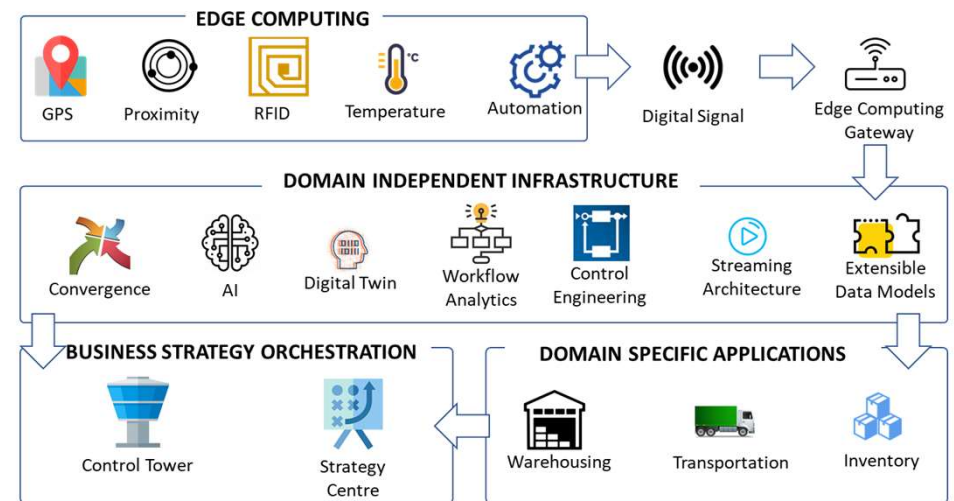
EDGE COMPUTING

GPS

Proximity

RFID

°C

Temperature

Automation

Digital Signal

Edge Computing Gateway

DOMAIN INDEPENDENT INFRASTRUCTURE

Convergence

AI

Digital Twin

Workflow Analytics

Control Engineering

Streaming Architecture

Extensible Data Models

BUSINESS STRATEGY ORCHESTRATION

Control Tower

Strategy Centre

DOMAIN SPECIFIC APPLICATIONS

Warehousing

Transportation

Inventory